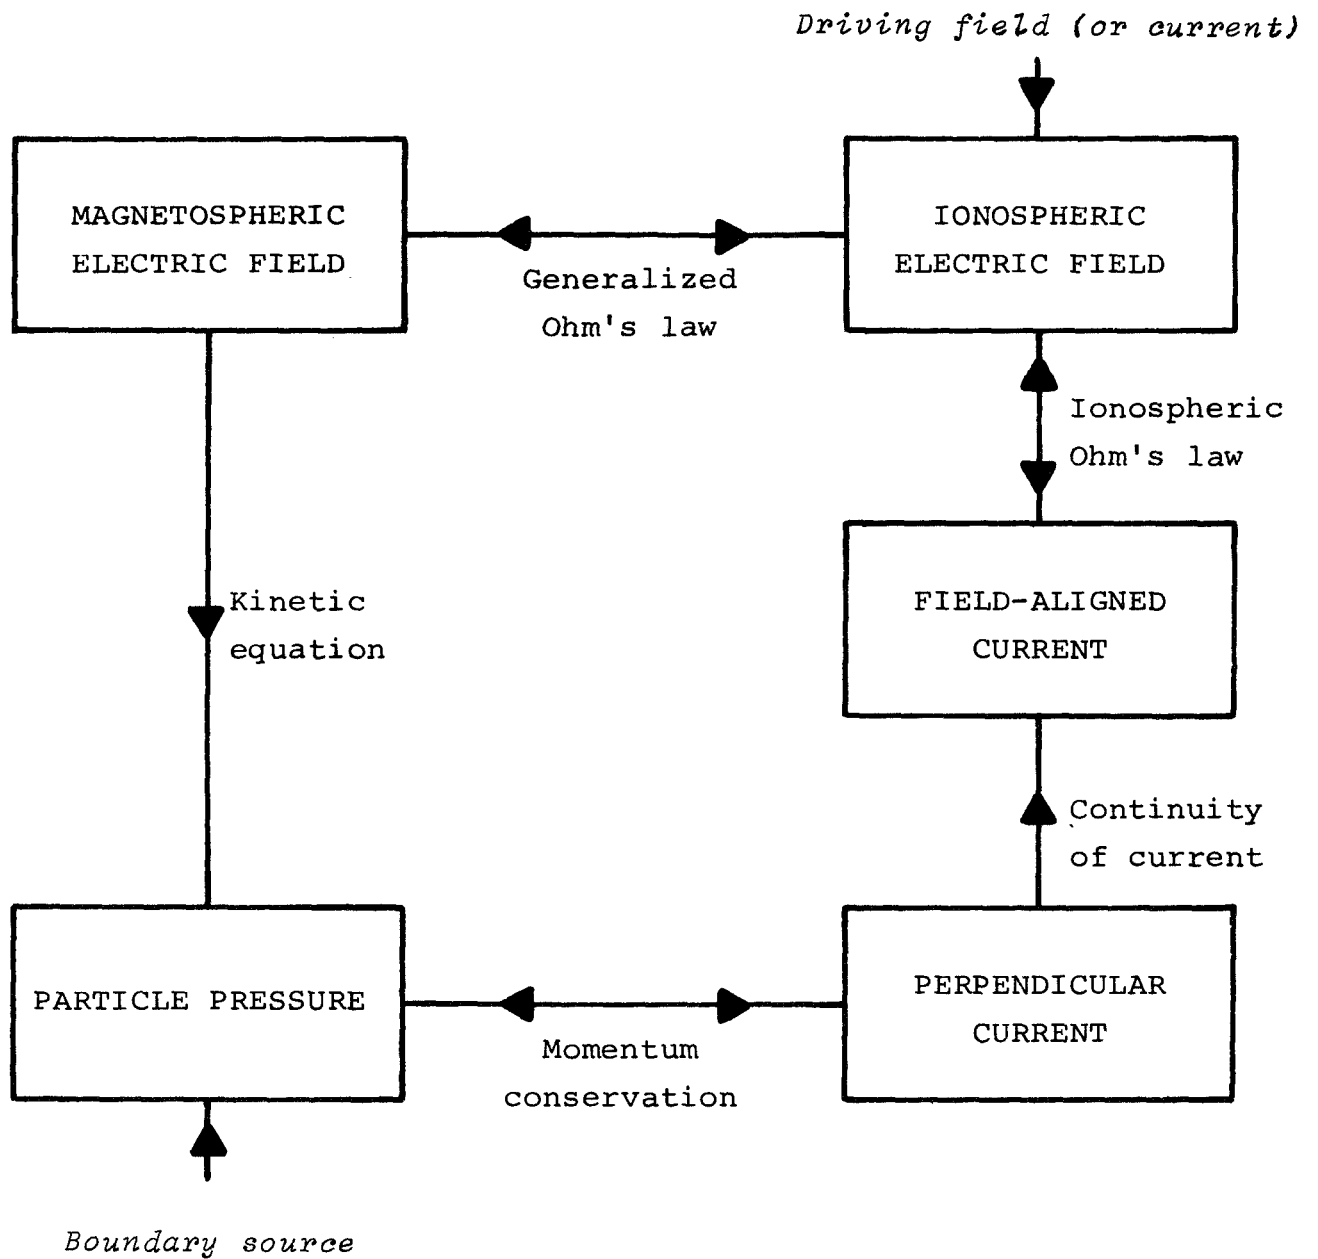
Driving field (or current)

MAGNETOSPHERIC ELECTRIC FIELD

Generalized Ohm's law

IONOSPHERIC ELECTRIC FIELD

Ionospheric Ohm's law

Kinetic equation

FIELD-ALIGNED CURRENT

Continuity of current

PARTICLE PRESSURE

Momentum conservation

PERPENDICULAR CURRENT

Boundary source